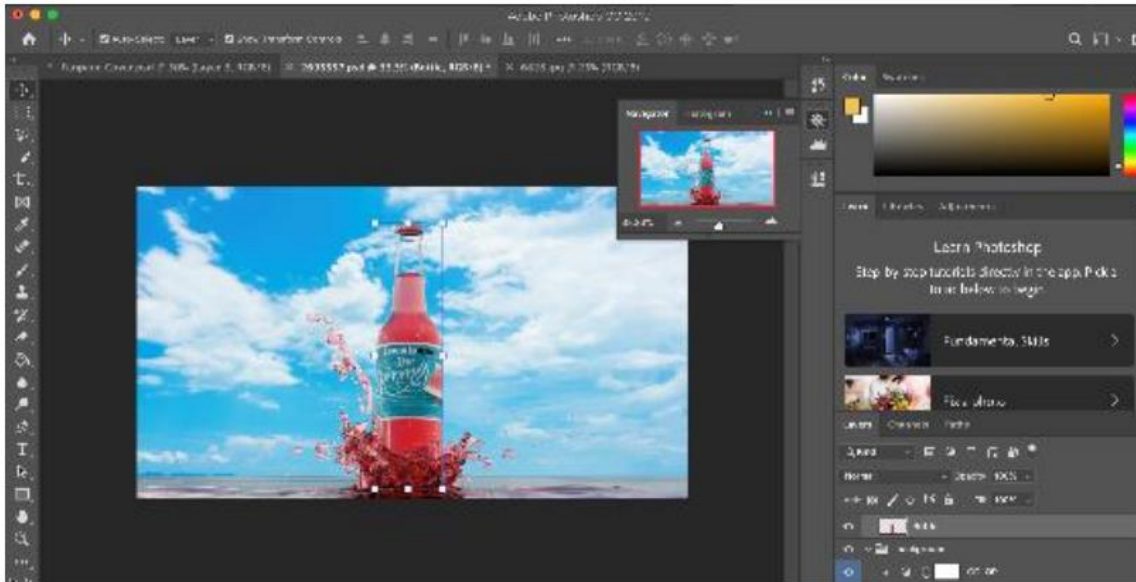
Adobe Photoshop 2021

Auto-Select: Layer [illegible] Show Transform Controls

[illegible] @ 50% (Layer 5, RGB/8) × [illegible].psd @ 33.3% (Botol, RGB/8) * × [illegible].jpg @ 25% (RGB/8)

Navigator Histogram

33.33%

Color Swatches

Learn Libraries Adjustments

Learn Photoshop

Step by step tutorials directly in the app. Pick a topic below to begin.

Fundamental Skills

Fix a photo

Layers Channels Paths

Kind

Normal Opacity: 100%

Lock: Fill: 100%

Botol

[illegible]

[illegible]